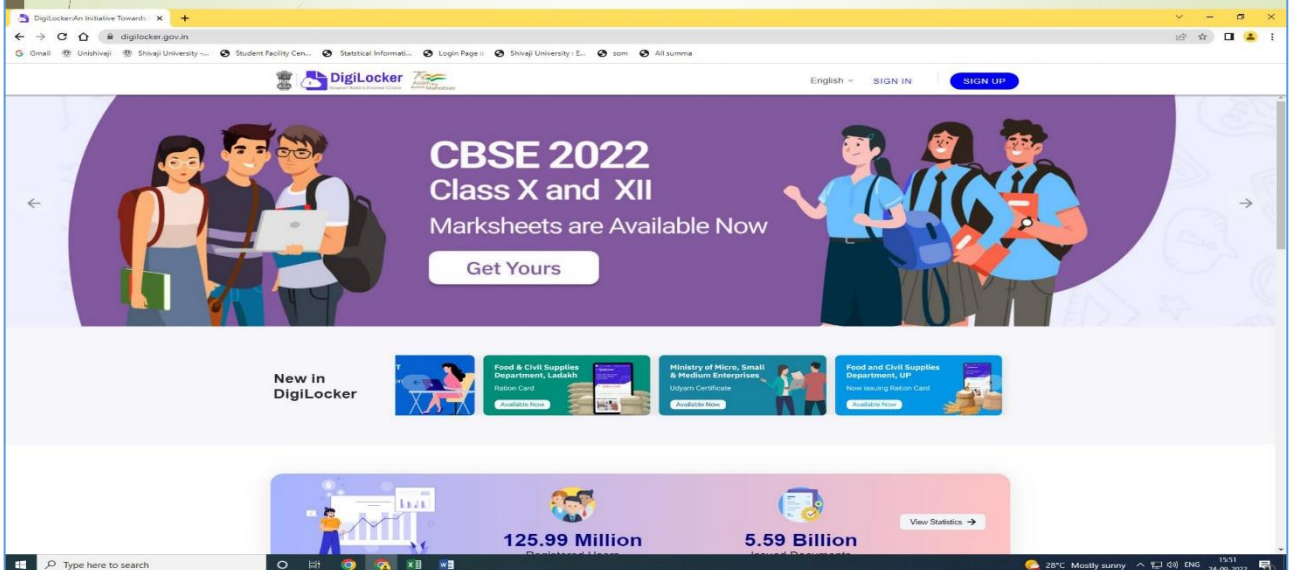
DigiLocker:An Initiative Towards ×
+
digilocker.gov.in
Gmail Unishivaji Shivaji University -... Student Facility Cen... Statstical Informati... Login Page :: Shivaji University : E... som All summa

DigiLocker
English SIGN IN SIGN UP

CBSE 2022
Class X and XII
Marksheets are Available Now
Get Yours

New in DigiLocker

Food & Civil Supplies Department, Ladakh
Ration Card
Available Now

Ministry of Micro, Small & Medium Enterprises
Udyam Certificate
Available Now

Food and Civil Supplies Department, UP
Now issuing Ration Card
Available Now

125.99 Million
Registered Users

5.59 Billion
Issued Documents

View Statistics →

Type here to search
28°C Mostly sunny ENG 15:51 24-09-2022